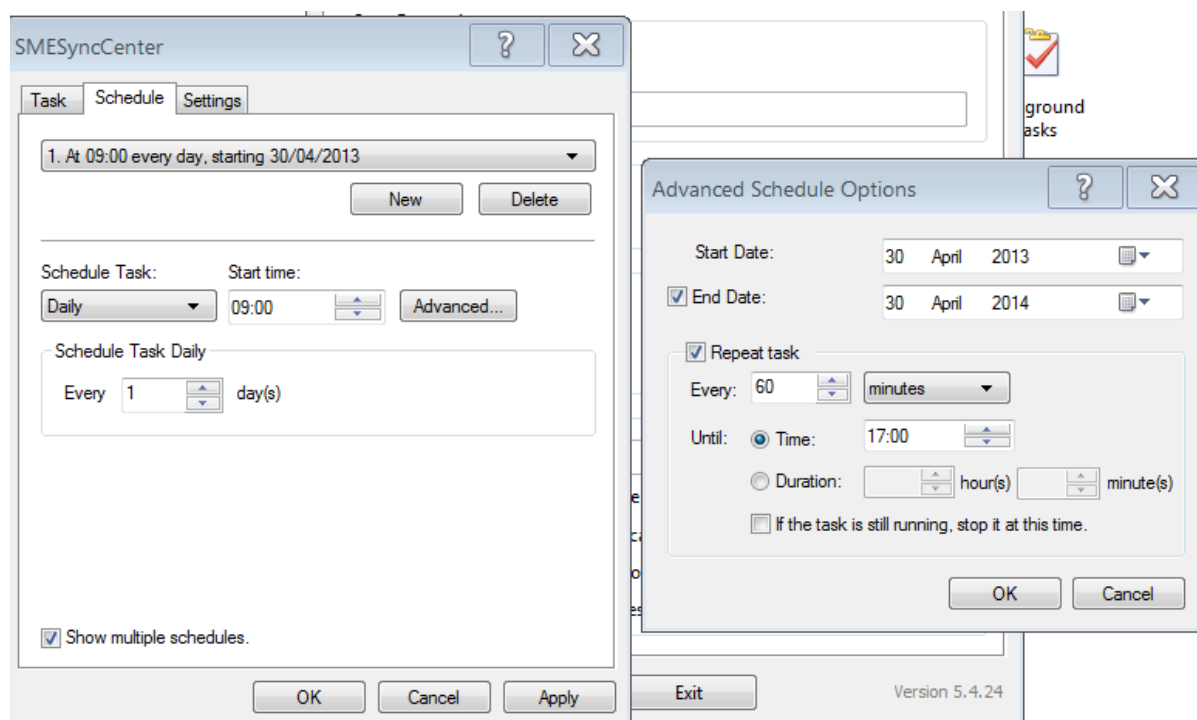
SMESyncCenter

Task | Schedule | Settings

1. At 09:00 every day, starting 30/04/2013

New | Delete

Schedule Task:
Daily

Start time:
09:00

Advanced...

Schedule Task Daily

Every 1 day(s)

Show multiple schedules.

OK | Cancel | Apply

ground
asks

Advanced Schedule Options

Start Date: 30 April 2013

End Date: 30 April 2014

Repeat task

Every: 60 minutes

Until: Time: 17:00

Duration: hour(s) minute(s)

If the task is still running, stop it at this time.

OK | Cancel

Exit

Version 5.4.24